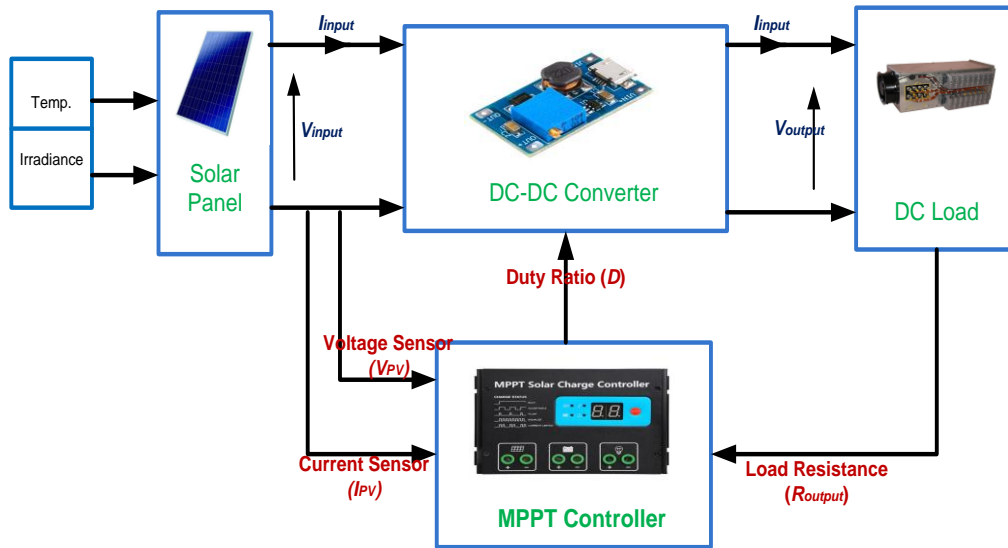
Temp.

Irradiance

Solar Panel

$I_{input}$

$V_{input}$

DC-DC Converter

$I_{input}$

$V_{output}$

DC Load

Duty Ratio (*D*)

Voltage Sensor ($V_{PV}$)

Current Sensor ($I_{PV}$)

MPPT Solar Charge Controller

88

MPPT Controller

Load Resistance ($R_{output}$)